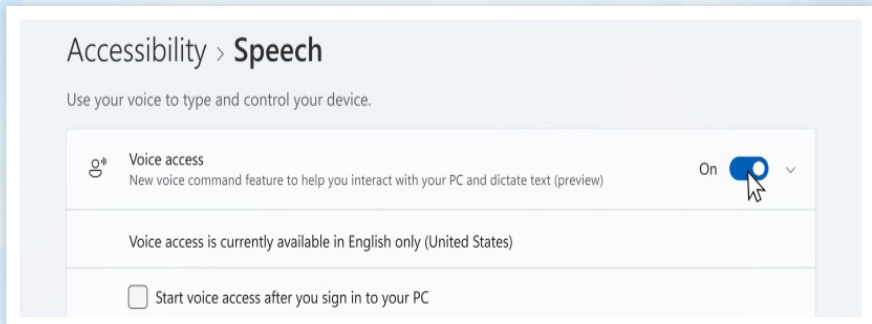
Accessibility › Speech

Use your voice to type and control your device.

Voice access
New voice command feature to help you interact with your PC and dictate text (preview)

On

Voice access is currently available in English only (United States)

Start voice access after you sign in to your PC